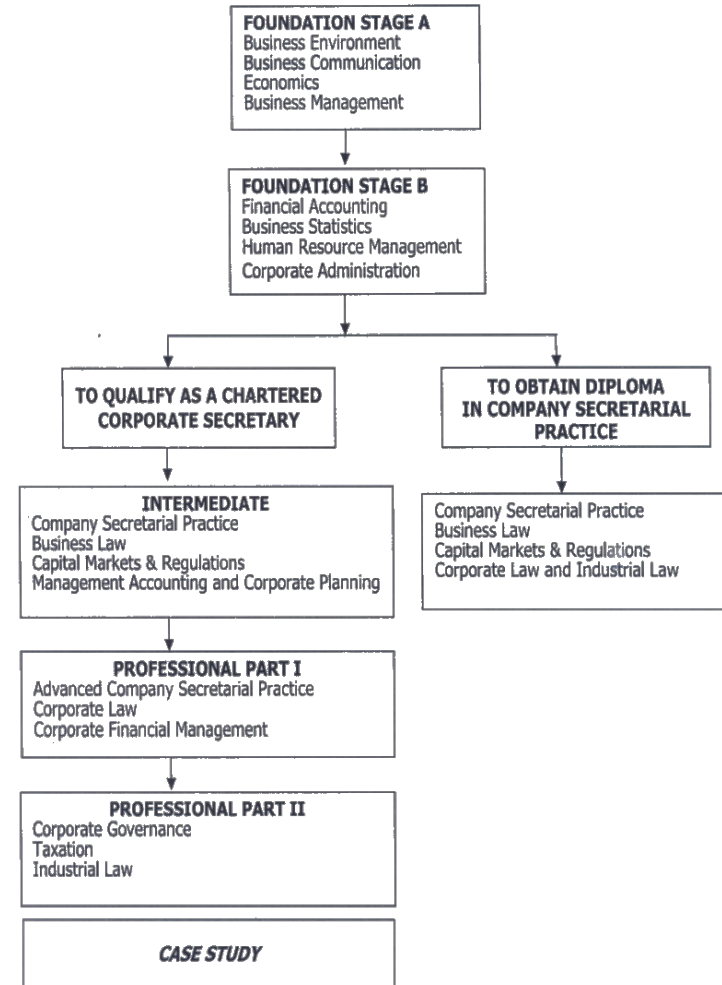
FOUNDATION STAGE A
Business Environment
Business Communication
Economics
Business Management

FOUNDATION STAGE B
Financial Accounting
Business Statistics
Human Resource Management
Corporate Administration

TO QUALIFY AS A CHARTERED CORPORATE SECRETARY

INTERMEDIATE
Company Secretarial Practice
Business Law
Capital Markets & Regulations
Management Accounting and Corporate Planning

PROFESSIONAL PART I
Advanced Company Secretarial Practice
Corporate Law
Corporate Financial Management

PROFESSIONAL PART II
Corporate Governance
Taxation
Industrial Law

CASE STUDY

TO OBTAIN DIPLOMA IN COMPANY SECRETARIAL PRACTICE

Company Secretarial Practice
Business Law
Capital Markets & Regulations
Corporate Law and Industrial Law